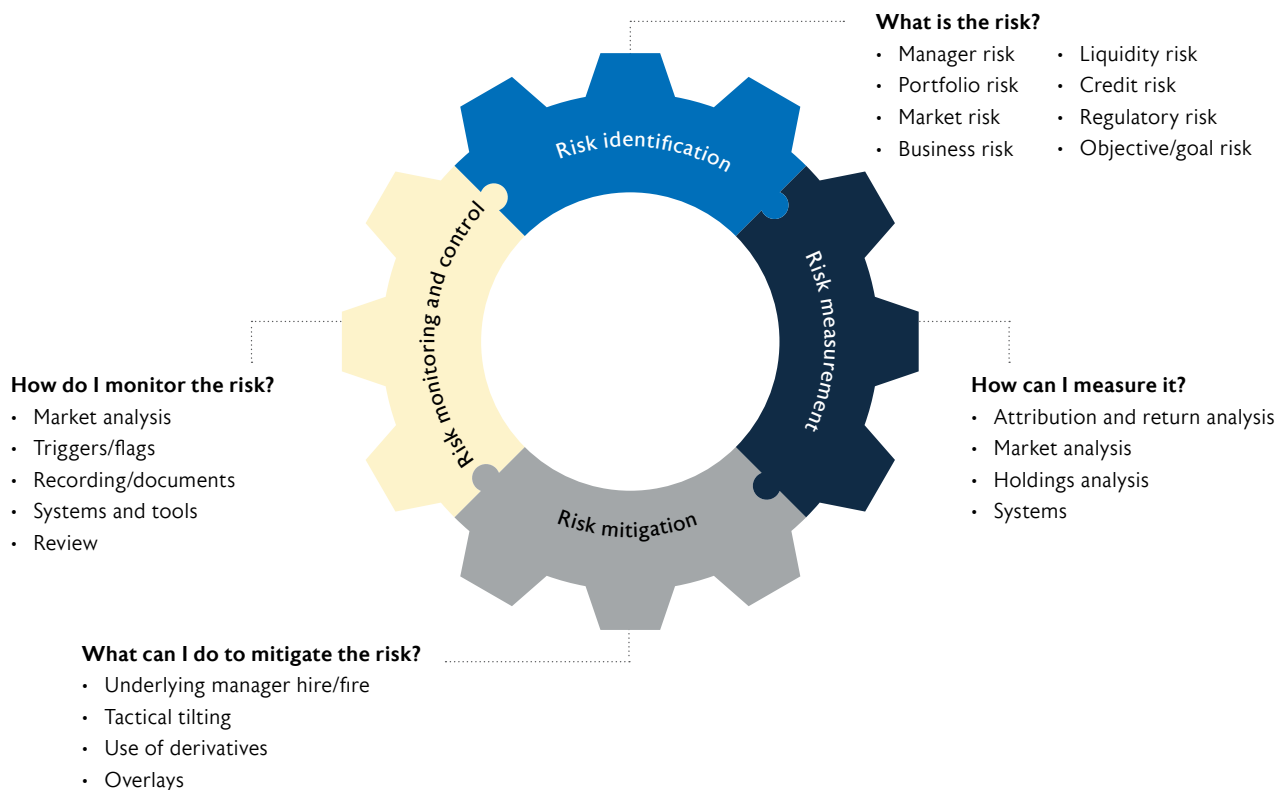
What is the risk?
- Manager risk
- Portfolio risk
- Market risk
- Business risk
- Liquidity risk
- Credit risk
- Regulatory risk
- Objective/goal risk

Risk identification

Risk measurement

How can I measure it?
- Attribution and return analysis
- Market analysis
- Holdings analysis
- Systems

Risk mitigation

What can I do to mitigate the risk?
- Underlying manager hire/fire
- Tactical tilting
- Use of derivatives
- Overlays

Risk monitoring and control

How do I monitor the risk?
- Market analysis
- Triggers/flags
- Recording/documents
- Systems and tools
- Review